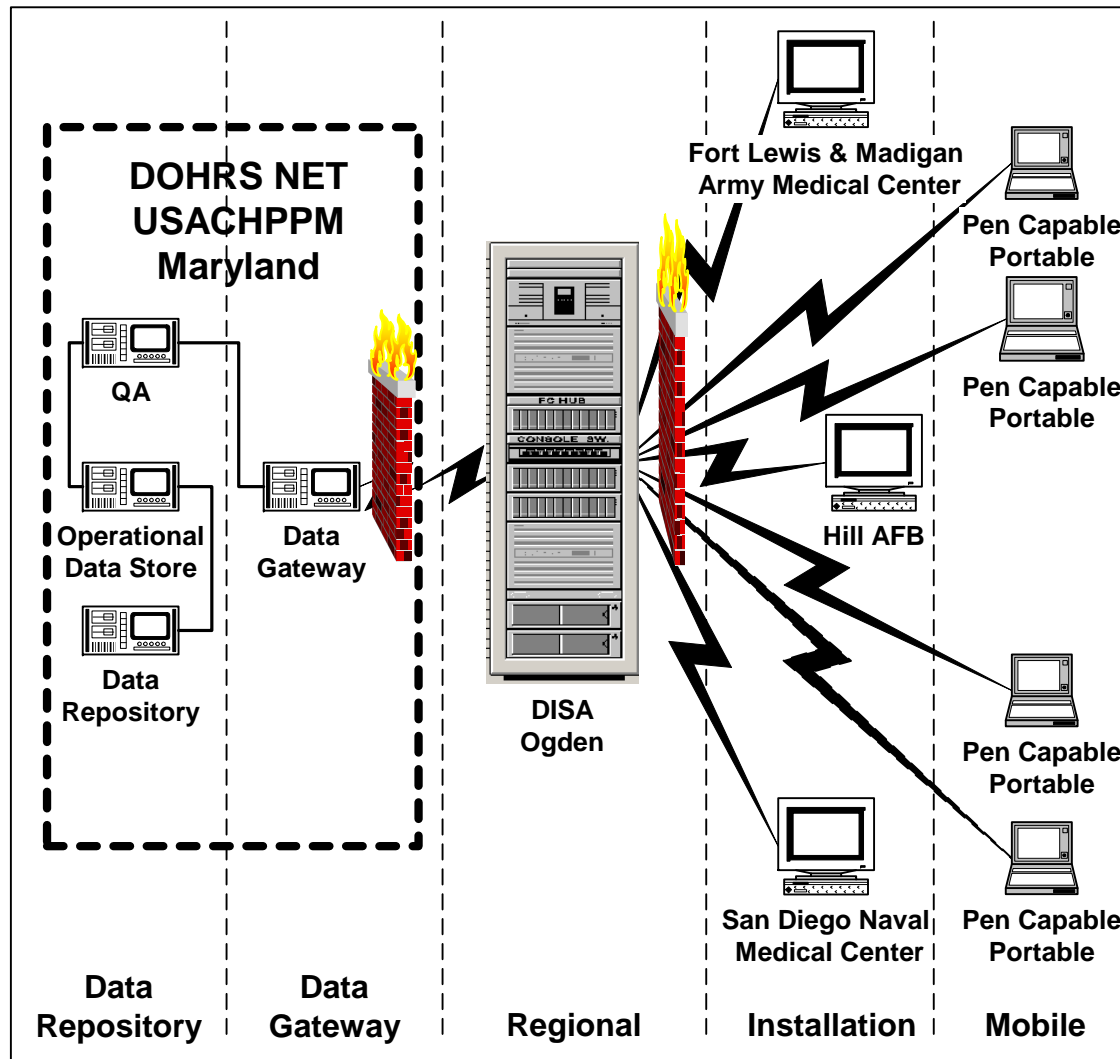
DOHRS NET
USACHPPM
Maryland

QA

Operational Data Store

Data Repository

Data Gateway

FC HUB
CONSOLE SW.

DISA
Ogden

Fort Lewis & Madigan Army Medical Center

Pen Capable Portable

Pen Capable Portable

Hill AFB

Pen Capable Portable

San Diego Naval Medical Center

Pen Capable Portable

Data Repository

Data Gateway

Regional

Installation

Mobile